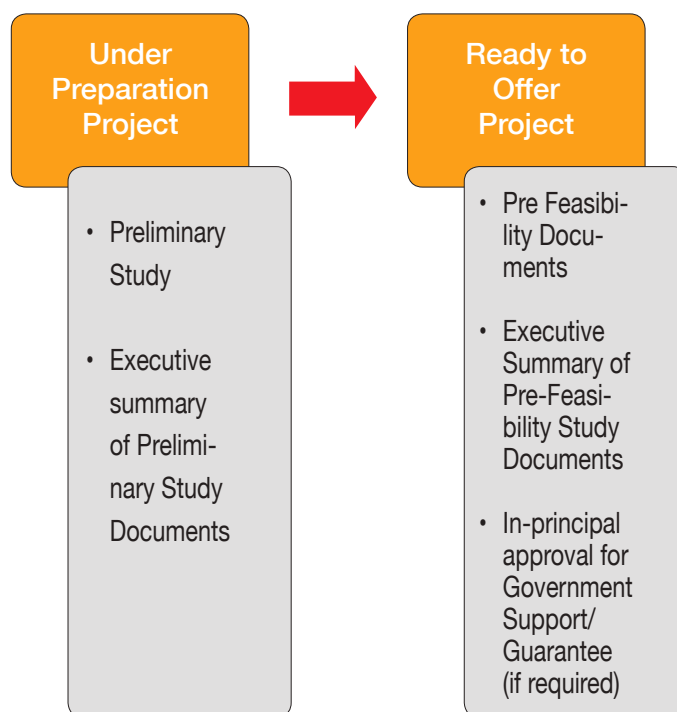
Under Preparation Project

• Preliminary Study

• Executive summary of Preliminary Study Documents

Ready to Offer Project

• Pre Feasibility Documents

• Executive Summary of Pre-Feasibility Study Documents

• In-principal approval for Government Support/ Guarantee (if required)